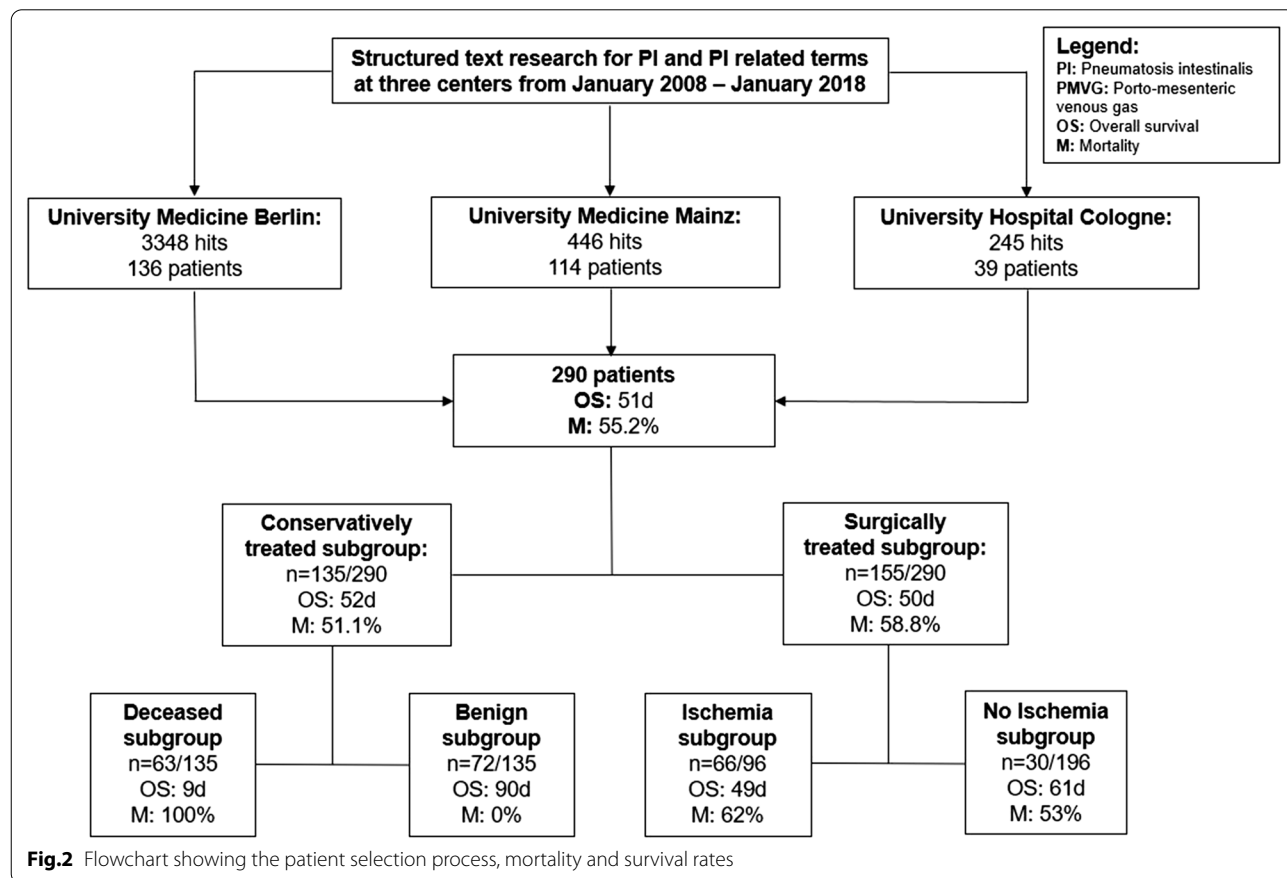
Structured text research for PI and PI related terms at three centers from January 2008 – January 2018

Legend:
PI: Pneumatosis intestinalis
PMVG: Porto-mesenteric venous gas
OS: Overall survival
M: Mortality

University Medicine Berlin:
3348 hits
136 patients

University Medicine Mainz:
446 hits
114 patients

University Hospital Cologne:
245 hits
39 patients

290 patients
OS: 51d
M: 55.2%

Conservatively treated subgroup:
n=135/290
OS: 52d
M: 51.1%

Surgically treated subgroup:
n=155/290
OS: 50d
M: 58.8%

Deceased subgroup
n=63/135
OS: 9d
M: 100%

Benign subgroup
n=72/135
OS: 90d
M: 0%

Ischemia subgroup
n=66/96
OS: 49d
M: 62%

No Ischemia subgroup
n=30/196
OS: 61d
M: 53%

Fig.2 Flowchart showing the patient selection process, mortality and survival rates